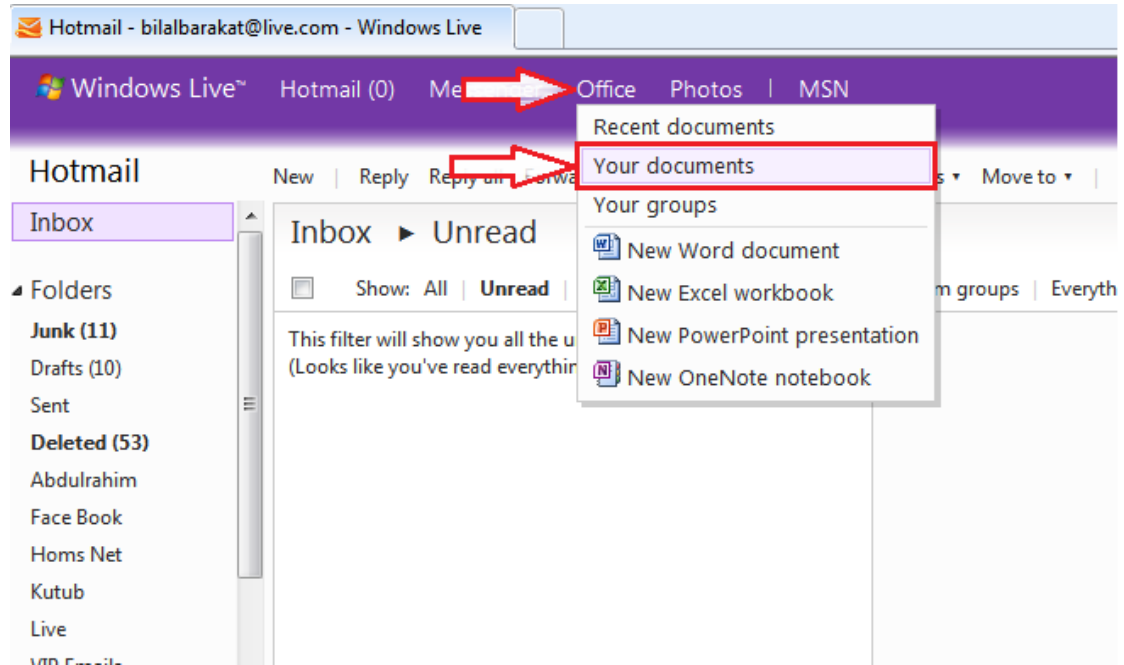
Hotmail - bilalbarakat@live.com - Windows Live

Windows Live™ Hotmail (0) Me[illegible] Office Photos | MSN

Recent documents
Your documents
Your groups
New Word document
New Excel workbook
New PowerPoint presentation
New OneNote notebook

Hotmail

New | Reply | Reply all | Forw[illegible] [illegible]s ▾ Move to ▾

Inbox

Inbox ▸ Unread

Show: All | Unread | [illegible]m groups | Everyth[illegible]

This filter will show you all the u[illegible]
(Looks like you've read everythin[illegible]

◢ Folders
Junk (11)
Drafts (10)
Sent
Deleted (53)
Abdulrahim
Face Book
Homs Net
Kutub
Live
VIP Emails